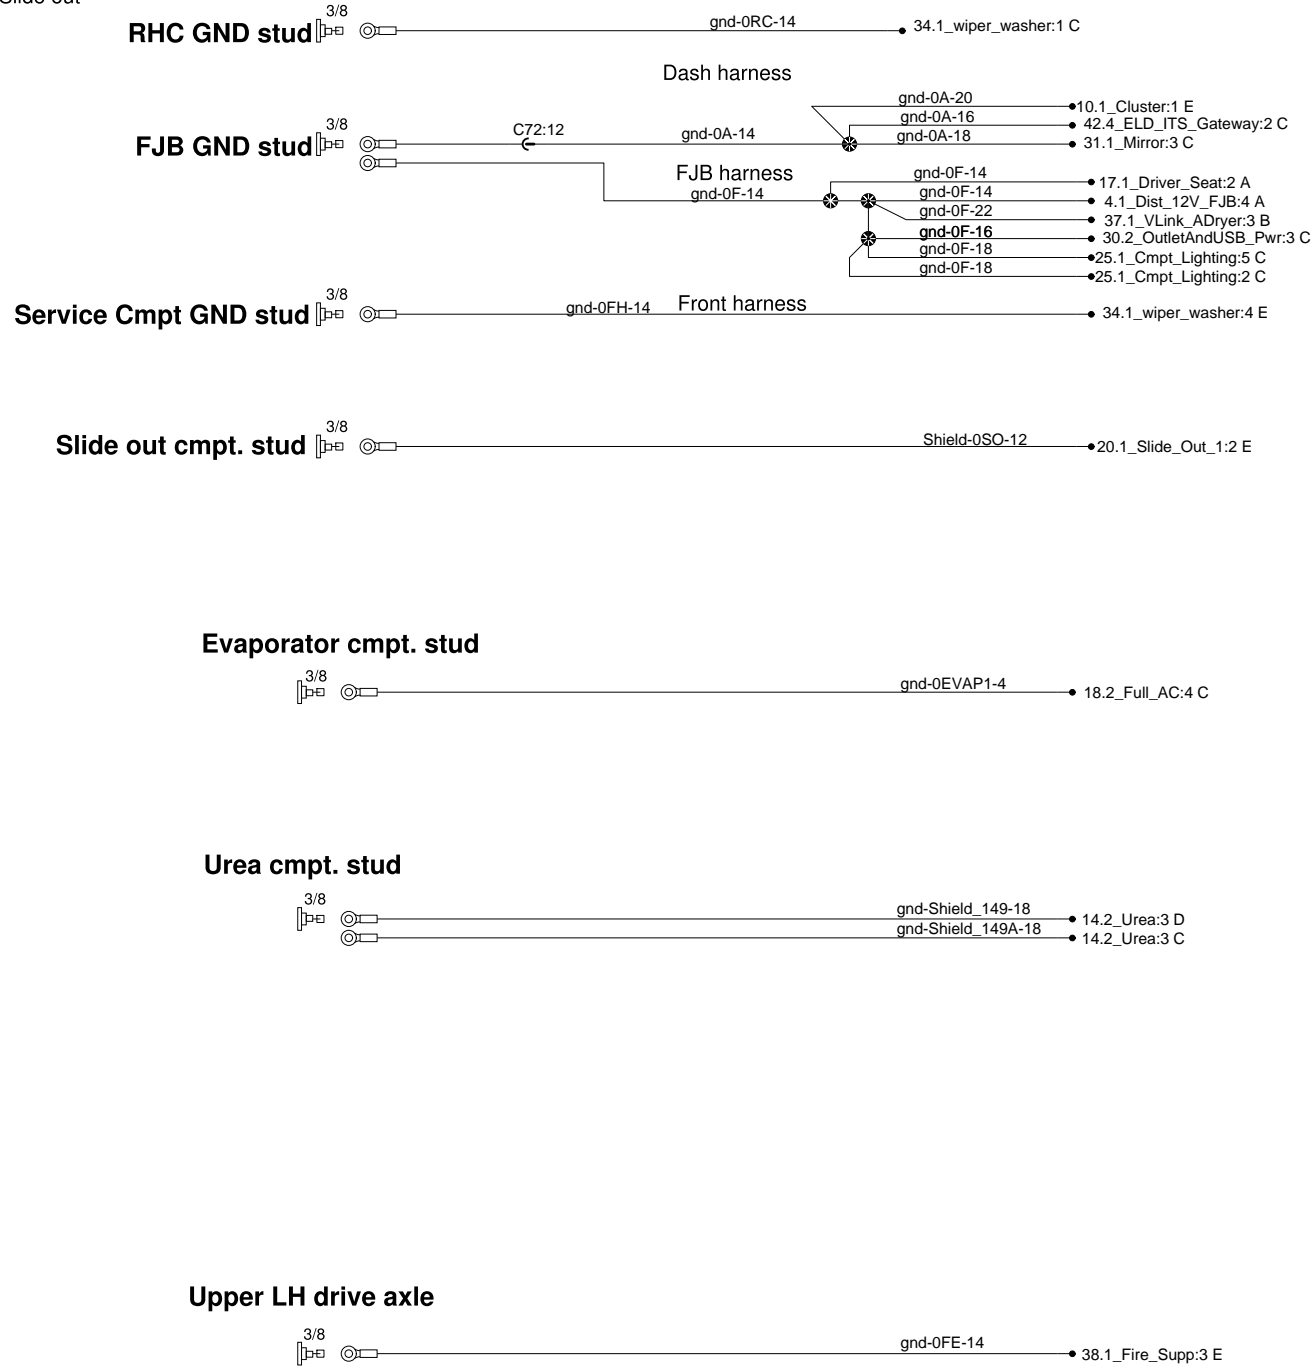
Slide out

3/8
RHC GND stud
gnd-0RC-14
34.1_wiper_washer:1 C

Dash harness
3/8
FJB GND stud
C72:12
gnd-0A-14
gnd-0A-20
10.1_Cluster:1 E
gnd-0A-16
42.4_ELD_ITS_Gateway:2 C
gnd-0A-18
31.1_Mirror:3 C

FJB harness
gnd-0F-14
gnd-0F-14
17.1_Driver_Seat:2 A
gnd-0F-14
4.1_Dist_12V_FJB:4 A
gnd-0F-22
37.1_VLink_ADryer:3 B
gnd-0F-16
30.2_OutletAndUSB_Pwr:3 C
gnd-0F-18
25.1_Cmpt_Lighting:5 C
gnd-0F-18
25.1_Cmpt_Lighting:2 C

3/8
Service Cmpt GND stud
gnd-0FH-14
Front harness
34.1_wiper_washer:4 E

3/8
Slide out cmpt. stud
Shield-0SO-12
20.1_Slide_Out_1:2 E

Evaporator cmpt. stud
3/8
gnd-0EVAP1-4
18.2_Full_AC:4 C

Urea cmpt. stud
3/8
gnd-Shield_149-18
14.2_Urea:3 D
gnd-Shield_149A-18
14.2_Urea:3 C

Upper LH drive axle
3/8
gnd-0FE-14
38.1_Fire_Supp:3 E